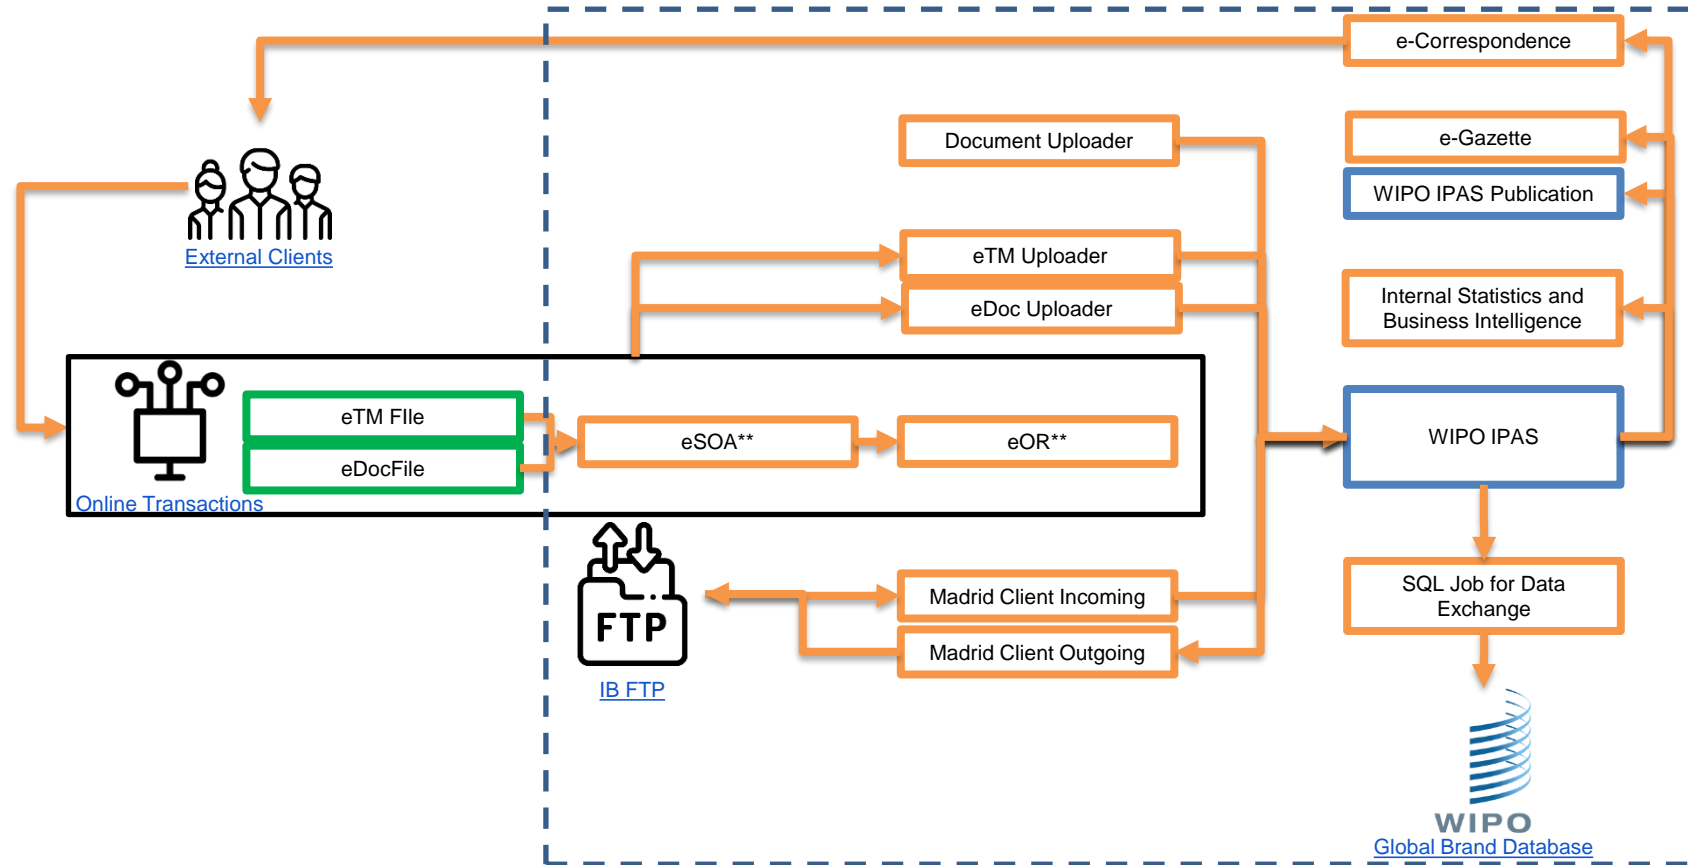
e-Correspondence

Document Uploader

e-Gazette

WIPO IPAS Publication

External Clients

eTM Uploader

eDoc Uploader

Internal Statistics and Business Intelligence

eTM FIle

eDocFile

eSOA**

eOR**

WIPO IPAS

Online Transactions

SQL Job for Data Exchange

FTP

Madrid Client Incoming

Madrid Client Outgoing

IB FTP

WIPO

Global Brand Database